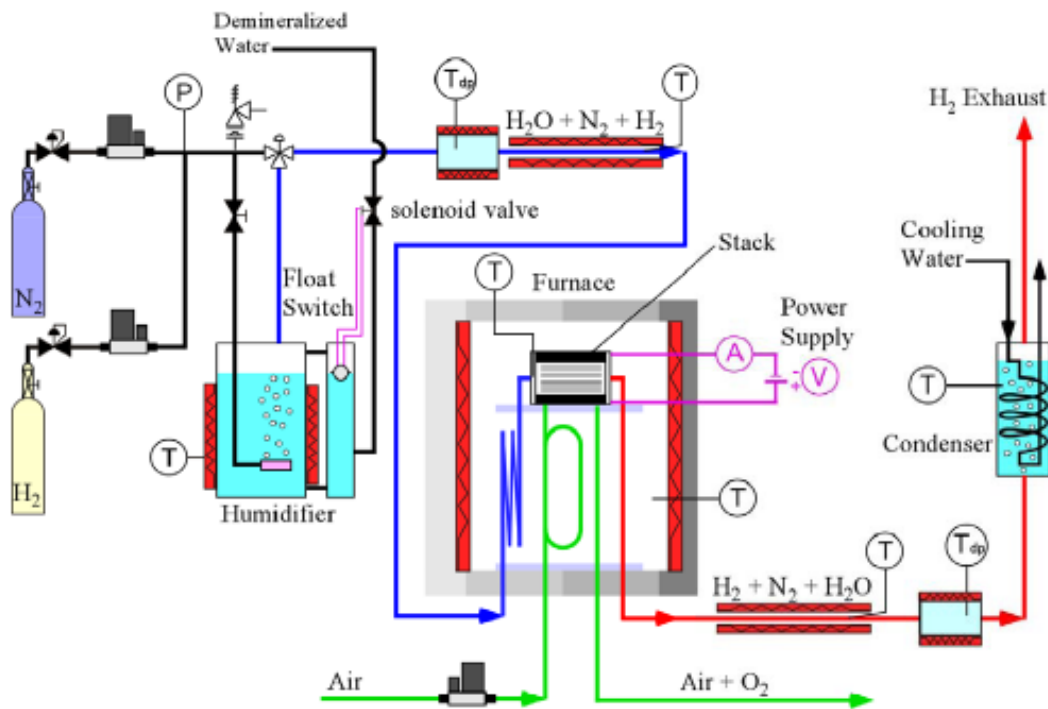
Demineralized Water

P

$T_{dp}$

$H_2O + N_2 + H_2$

T

$H_2$ Exhaust

solenoid valve

Stack

Cooling Water

$N_2$

Float Switch

T

Furnace

Power Supply

A

V

T

Condenser

T

$H_2$

Humidifier

T

T

$T_{dp}$

$H_2 + N_2 + H_2O$

Air

Air + $O_2$